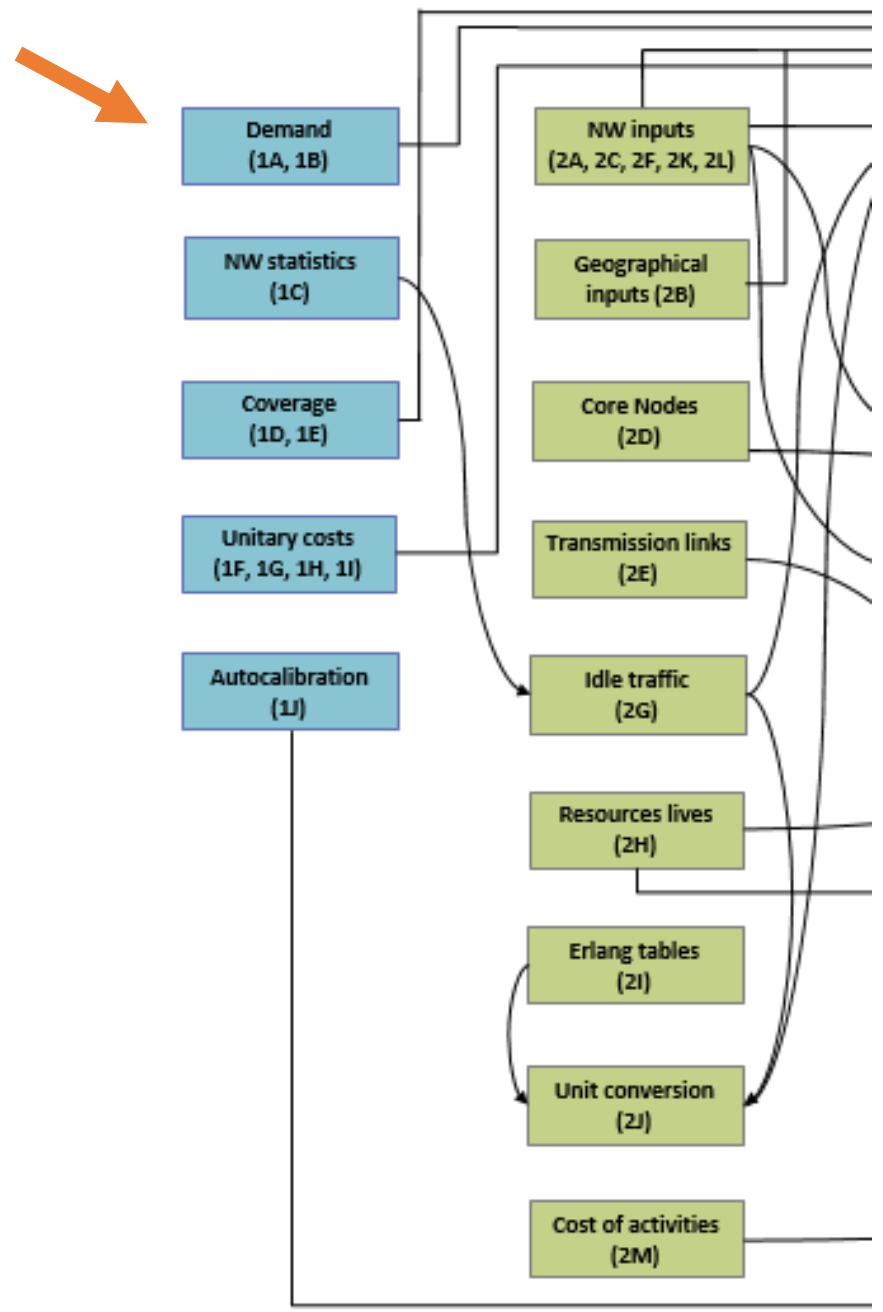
Demand
(1A, 1B)

NW statistics
(1C)

Coverage
(1D, 1E)

Unitary costs
(1F, 1G, 1H, 1I)

Autocalibration
(1J)

NW inputs
(2A, 2C, 2F, 2K, 2L)

Geographical inputs (2B)

Core Nodes
(2D)

Transmission links
(2E)

Idle traffic
(2G)

Resources lives
(2H)

Erlang tables
(2I)

Unit conversion
(2J)

Cost of activities
(2M)